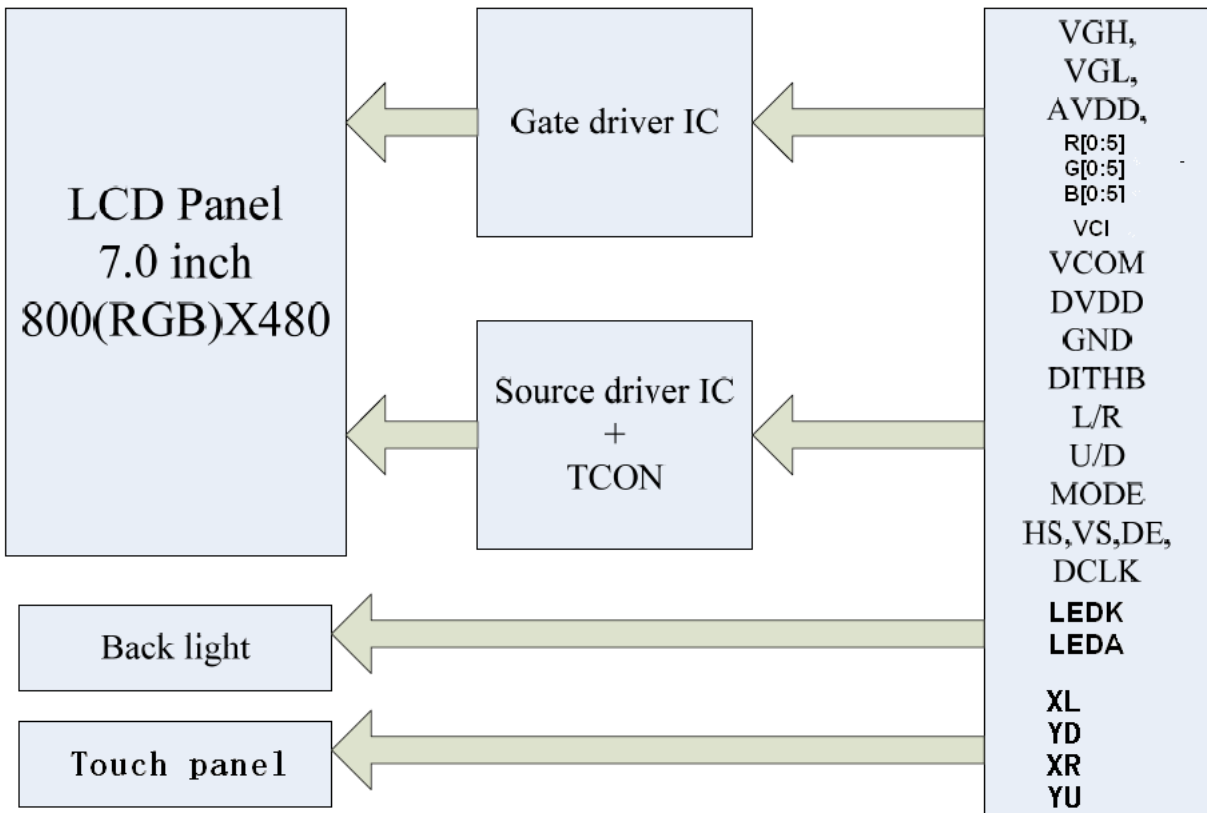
LCD Panel
7.0 inch
800(RGB)X480

Gate driver IC

Source driver IC
+
TCON

Back light

Touch panel

VGH,
VGL,
AVDD,
R[0:5]
G[0:5]
B[0:5]
VCI
VCOM
DVDD
GND
DITHB
L/R
U/D
MODE
HS,VS,DE,
DCLK
LEDK
LEDA
XL
YD
XR
YU